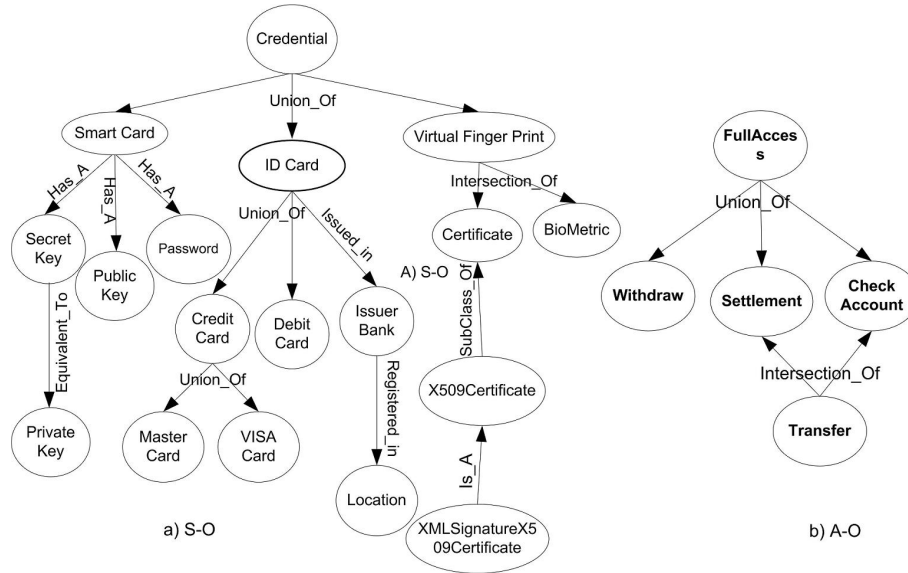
Credential

Union_Of

Smart Card

ID Card

Virtual Finger Print

Has_A

Has_A

Has_A

Secret Key

Public Key

Password

Union_Of

Issued_in

Intersection_Of

Certificate

BioMetric

A) S-O

SubClass_Of

Equivalent_To

Credit Card

Debit Card

Issuer Bank

Registered_in

Union_Of

Private Key

Master Card

VISA Card

Location

X509Certificate

Is_A

XMLSignatureX509Certificate

a) S-O

FullAccess

Union_Of

Withdraw

Settlement

Check Account

Intersection_Of

Transfer

b) A-O